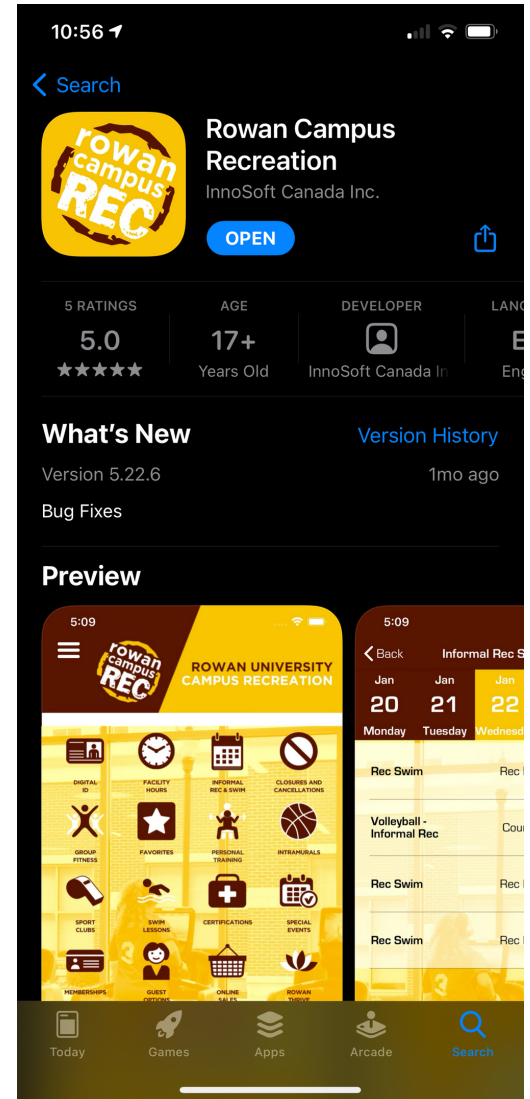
10:56

Search

rowan campus REC

Rowan Campus Recreation
InnoSoft Canada Inc.

OPEN

| 5 RATINGS | AGE | DEVELOPER | LANG |
|---|---|---|---|
| 5.0 | 17+ | | E |
| ★★★★★ | Years Old | InnoSoft Canada In | Eng |

What's New
Version History
Version 5.22.6
1mo ago
Bug Fixes

Preview

5:09
rowan campus REC
ROWAN UNIVERSITY CAMPUS RECREATION
DIGITAL ID
FACILITY HOURS
INFORMAL REC & SWIM
CLOSURES AND CANCELLATIONS
GROUP FITNESS
FAVORITES
PERSONAL TRAINING
INTRAMURALS
SPORT CLUBS
SWIM LESSONS
CERTIFICATIONS
SPECIAL EVENTS
MEMBERSHIPS
GUEST OPTIONS
ONLINE SALES
ROWAN THRIVE

5:09
Back
Informal Rec S
Jan 20 Monday
Jan 21 Tuesday
Jan 22 Wednesd
Rec Swim
Rec
Volleyball - Informal Rec
Cour
Rec Swim
Rec
Rec Swim
Rec

Today
Games
Apps
Arcade
Search